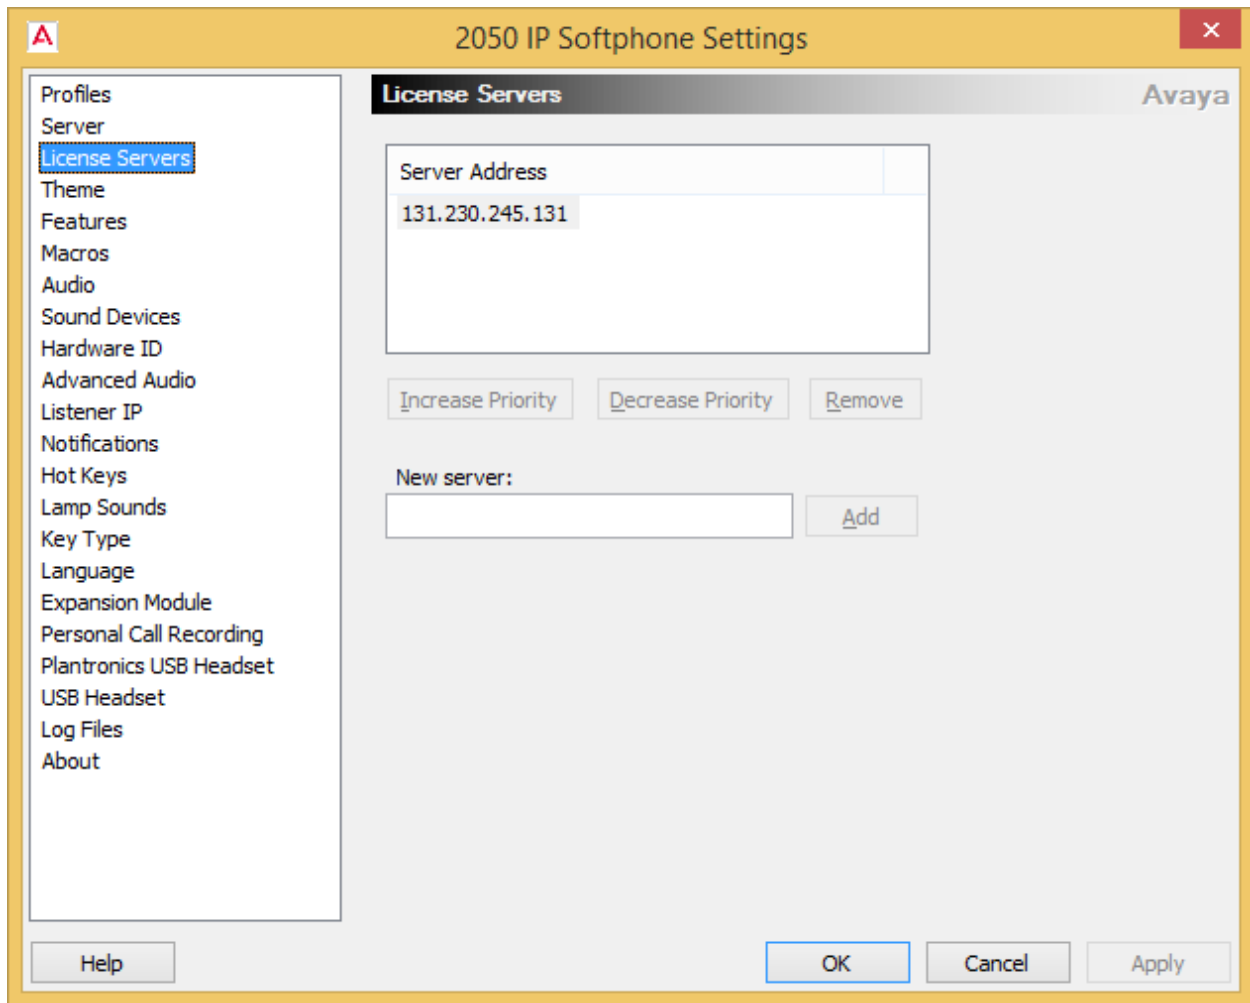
2050 IP Softphone Settings

×

Profiles
Server
License Servers
Theme
Features
Macros
Audio
Sound Devices
Hardware ID
Advanced Audio
Listener IP
Notifications
Hot Keys
Lamp Sounds
Key Type
Language
Expansion Module
Personal Call Recording
Plantronics USB Headset
USB Headset
Log Files
About

License Servers

Avaya

| Server Address |
|---|
| 131.230.245.131 |

Increase Priority
Decrease Priority
Remove

New server:

Add

Help
OK
Cancel
Apply